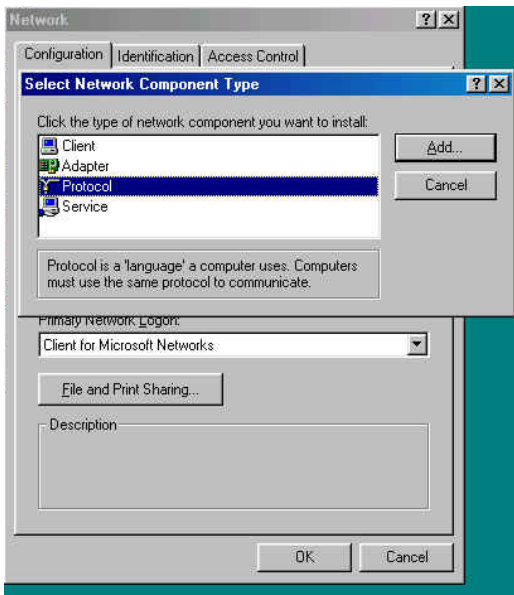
Network ? X

Configuration | Identification | Access Control

Select Network Component Type ? X

Click the type of network component you want to install:

Client
Adapter
Protocol
Service

Add...

Cancel

Protocol is a 'language' a computer uses. Computers must use the same protocol to communicate.

Primary Network Logon:

Client for Microsoft Networks

File and Print Sharing...

Description

OK

Cancel